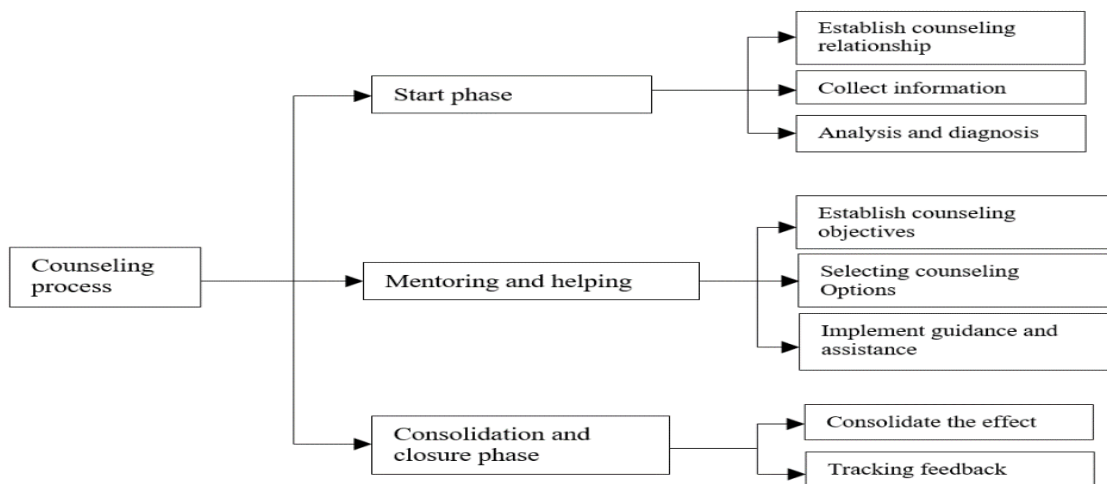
Counseling process

Start phase

Establish counseling relationship

Collect information

Analysis and diagnosis

Mentoring and helping

Establish counseling objectives

Selecting counseling Options

Implement guidance and assistance

Consolidation and closure phase

Consolidate the effect

Tracking feedback